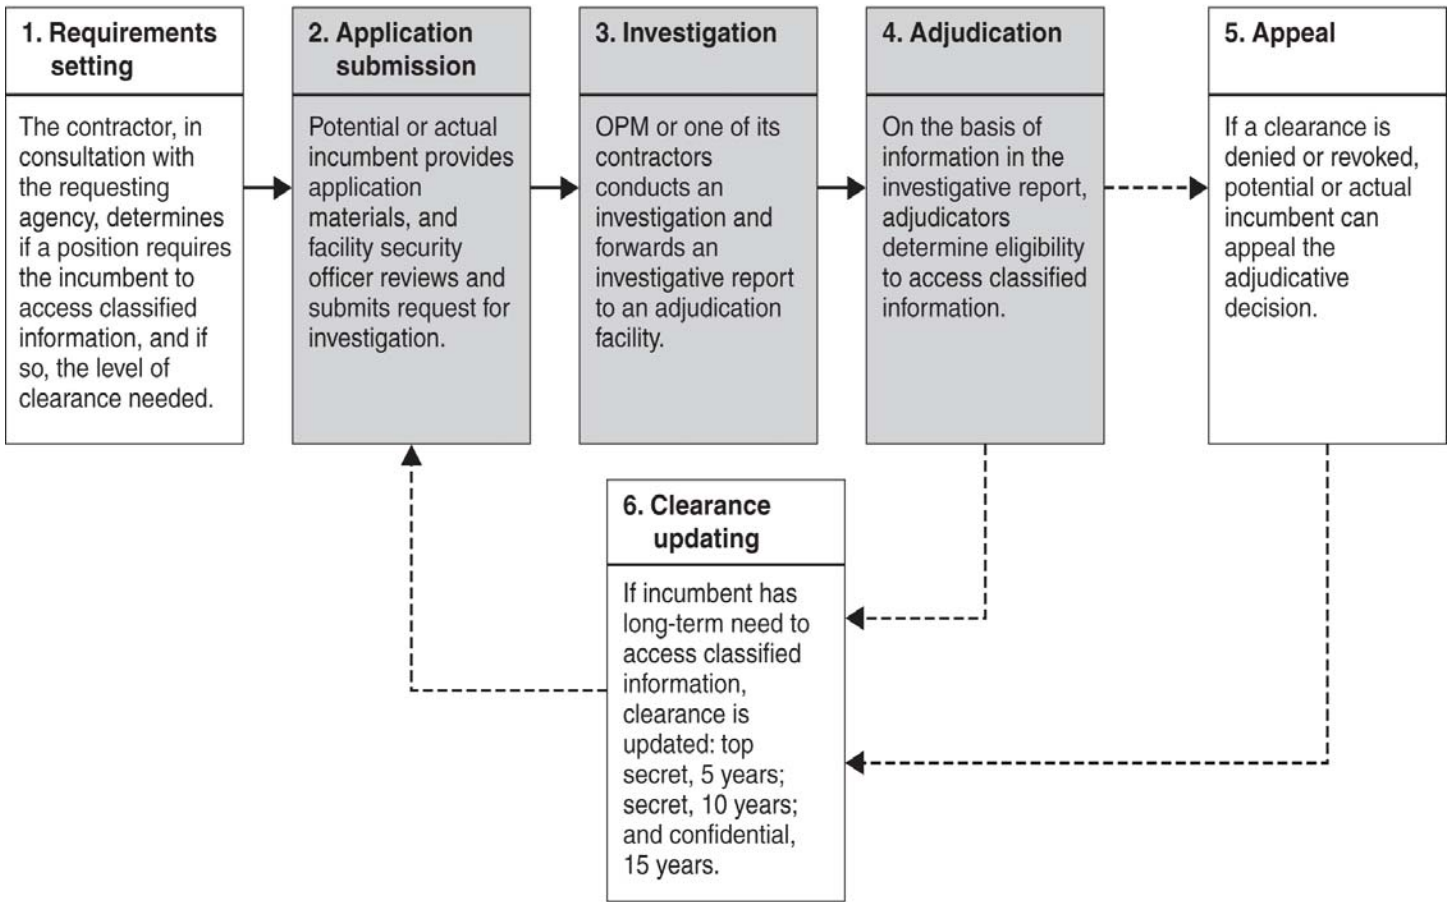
1. Requirements setting

The contractor, in consultation with the requesting agency, determines if a position requires the incumbent to access classified information, and if so, the level of clearance needed.

2. Application submission

Potential or actual incumbent provides application materials, and facility security officer reviews and submits request for investigation.

3. Investigation

OPM or one of its contractors conducts an investigation and forwards an investigative report to an adjudication facility.

4. Adjudication

On the basis of information in the investigative report, adjudicators determine eligibility to access classified information.

5. Appeal

If a clearance is denied or revoked, potential or actual incumbent can appeal the adjudicative decision.

6. Clearance updating

If incumbent has long-term need to access classified information, clearance is updated: top secret, 5 years; secret, 10 years; and confidential, 15 years.